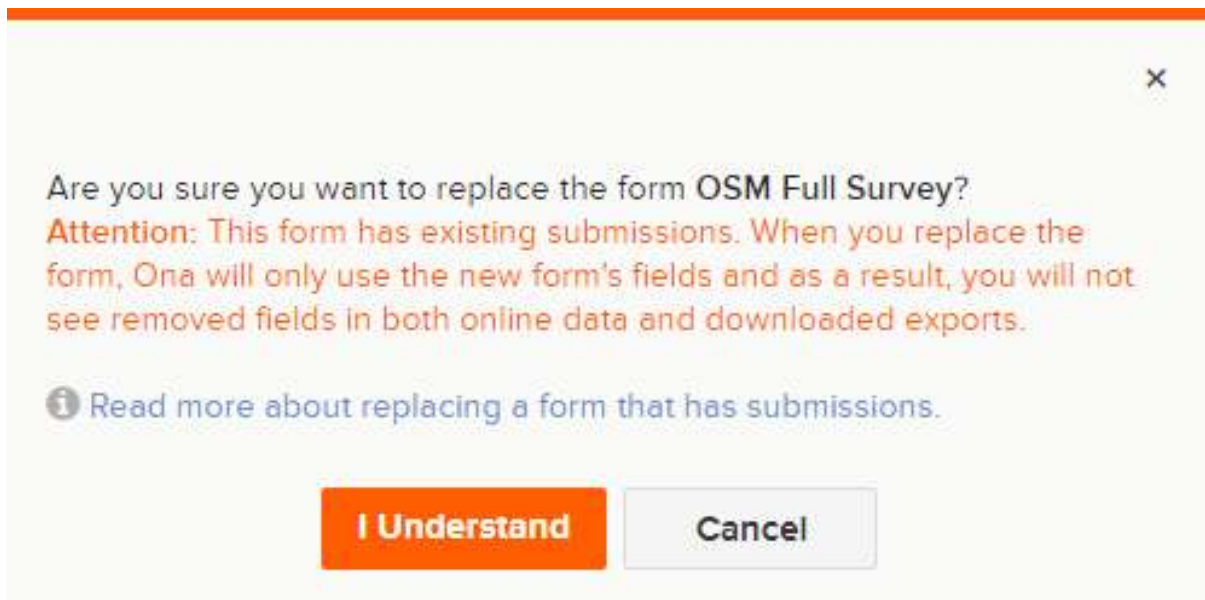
×

Are you sure you want to replace the form **OSM Full Survey**?
Attention: This form has existing submissions. When you replace the form, Ona will only use the new form's fields and as a result, you will not see removed fields in both online data and downloaded exports.

Read more about replacing a form that has submissions.

I Understand

Cancel